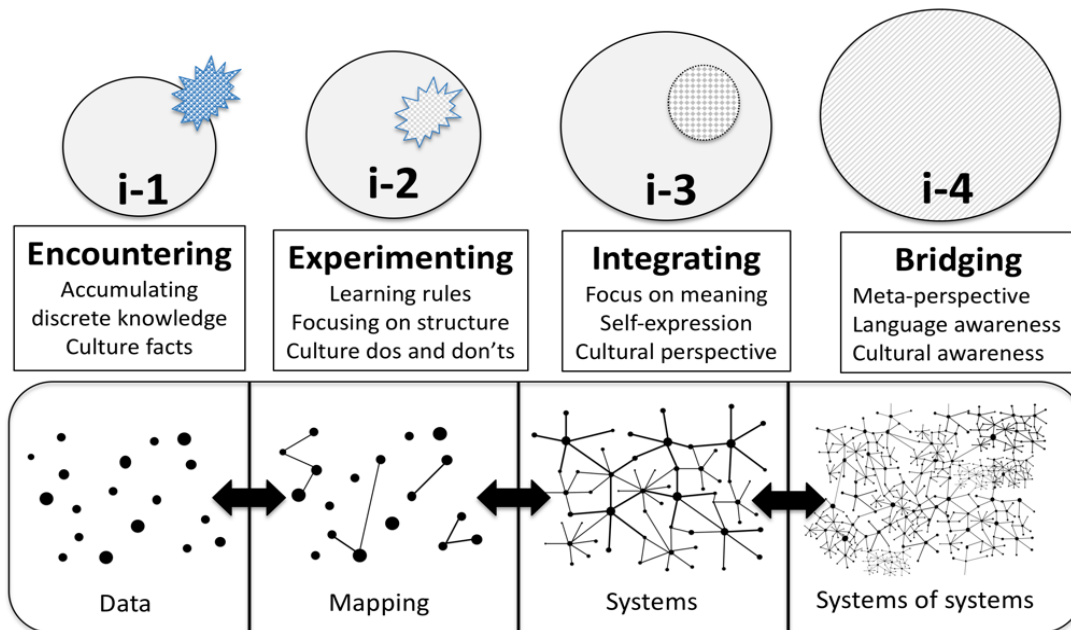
i-1

Encountering
Accumulating discrete knowledge
Culture facts

i-2

Experimenting
Learning rules
Focusing on structure
Culture dos and don'ts

i-3

Integrating
Focus on meaning
Self-expression
Cultural perspective

i-4

Bridging
Meta-perspective
Language awareness
Cultural awareness

Data

Mapping

Systems

Systems of systems